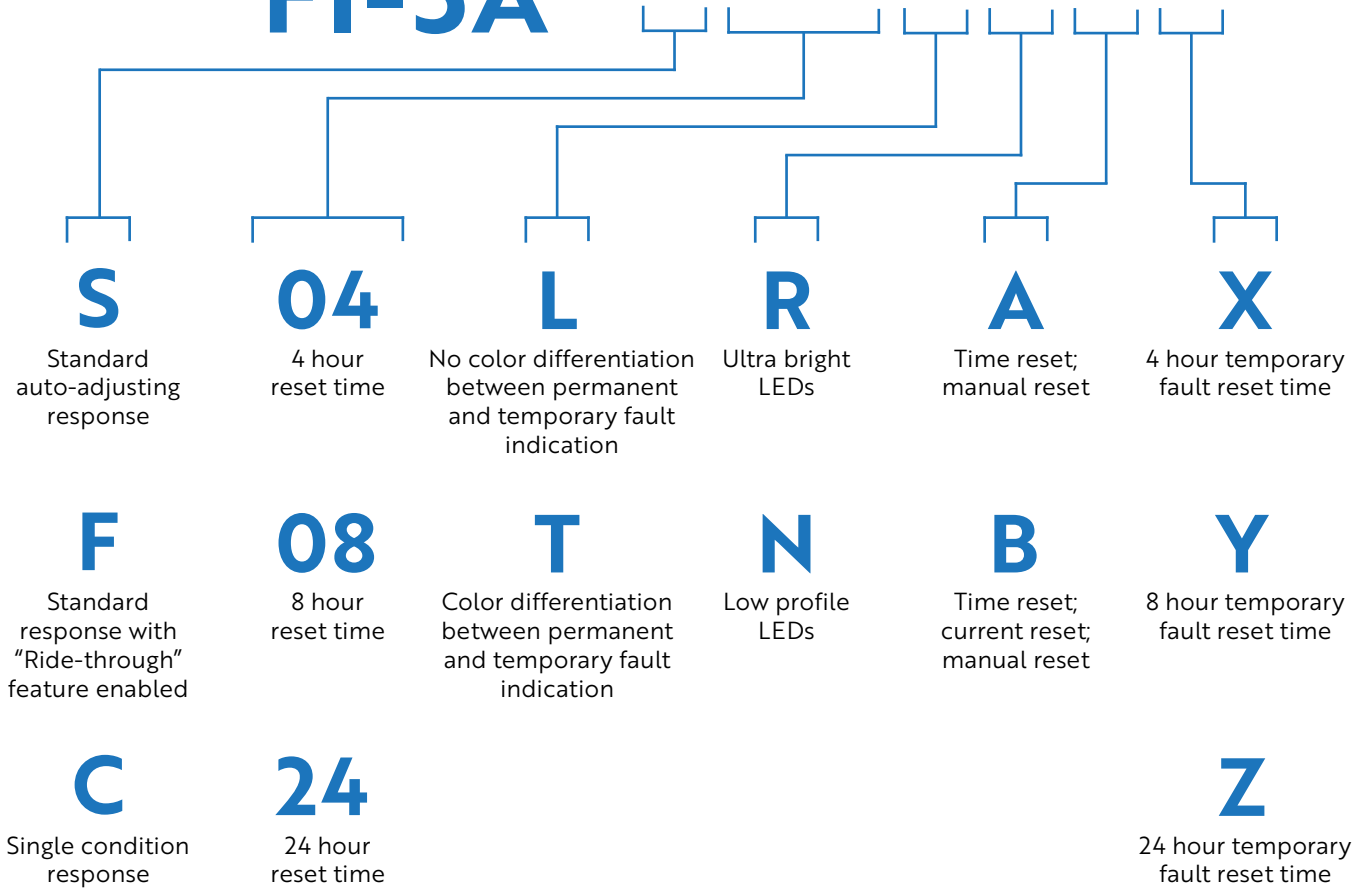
FI-3A

S
Standard auto-adjusting response

04
4 hour reset time

L
No color differentiation between permanent and temporary fault indication

R
Ultra bright LEDs

A
Time reset; manual reset

X
4 hour temporary fault reset time

F
Standard response with “Ride-through” feature enabled

08
8 hour reset time

T
Color differentiation between permanent and temporary fault indication

N
Low profile LEDs

B
Time reset; current reset; manual reset

Y
8 hour temporary fault reset time

C
Single condition response

24
24 hour reset time

Z
24 hour temporary fault reset time